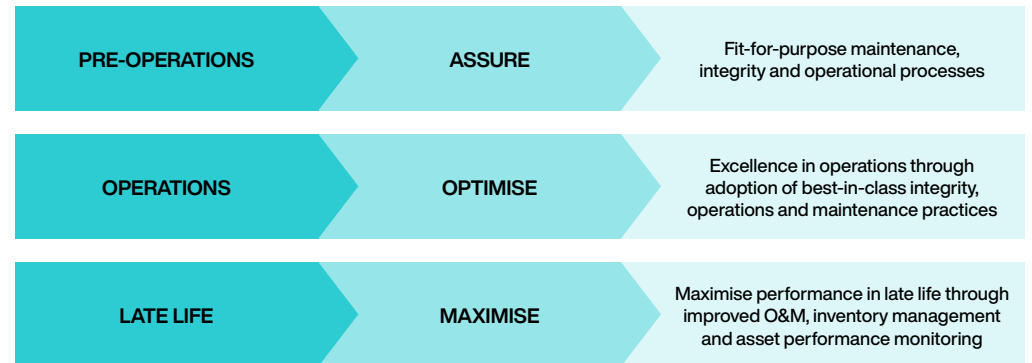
PRE-OPERATIONS

ASSURE

Fit-for-purpose maintenance, integrity and operational processes

OPERATIONS

OPTIMISE

Excellence in operations through adoption of best-in-class integrity, operations and maintenance practices

LATE LIFE

MAXIMISE

Maximise performance in late life through improved O&M, inventory management and asset performance monitoring